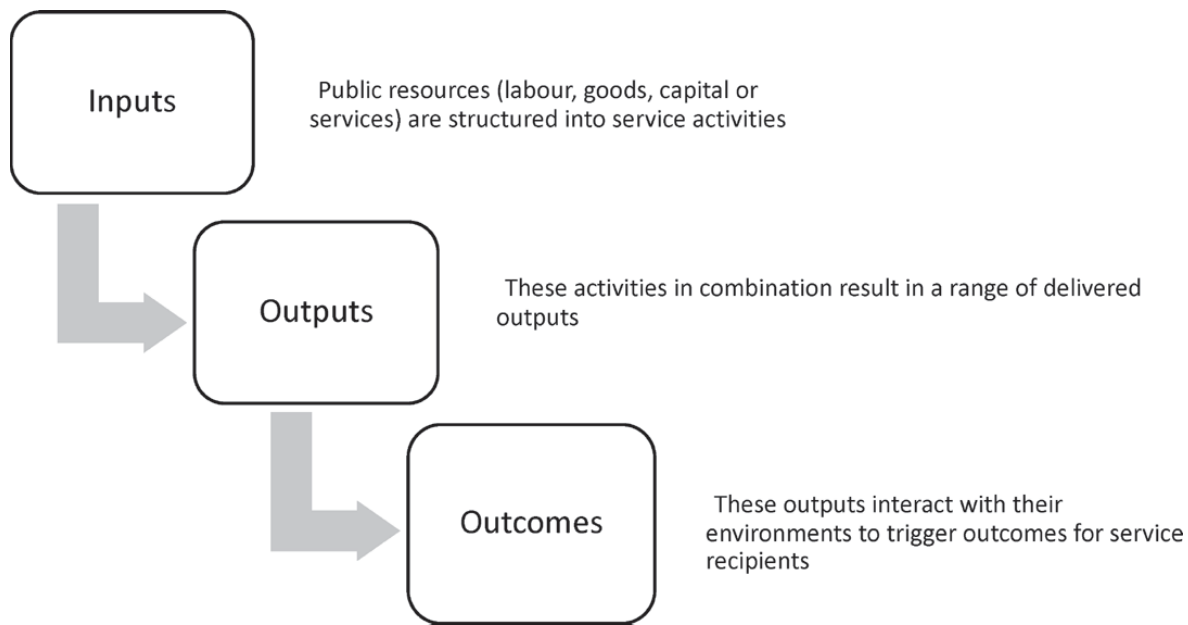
Inputs

Public resources (labour, goods, capital or services) are structured into service activities

Outputs

These activities in combination result in a range of delivered outputs

Outcomes

These outputs interact with their environments to trigger outcomes for service recipients